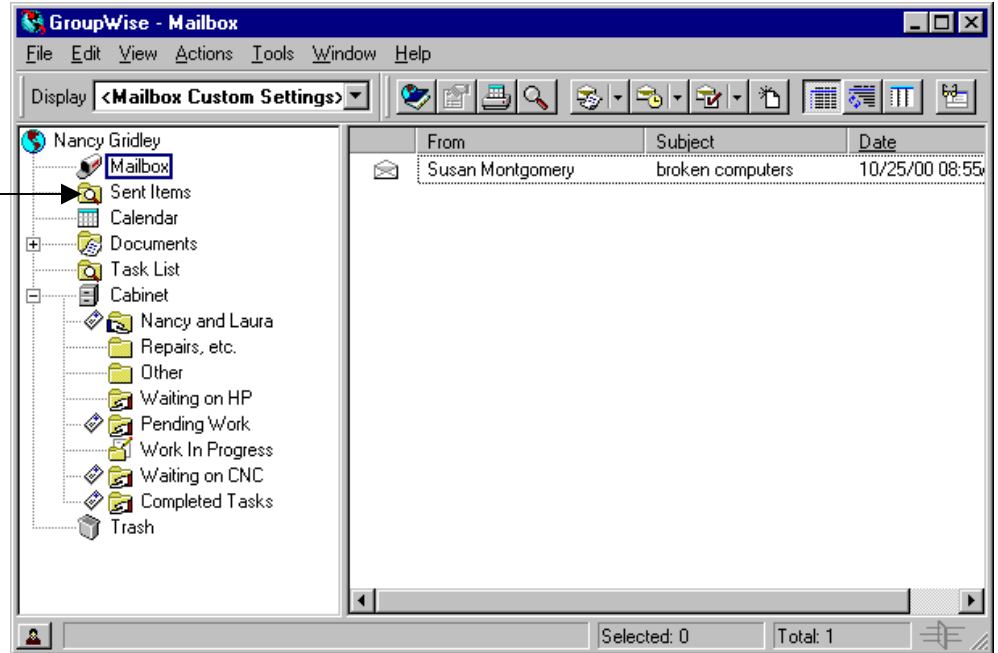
GroupWise - Mailbox

File Edit View Actions Tools Window Help

Display <Mailbox Custom Settings>

Nancy Gridley
Mailbox
Sent Items
Calendar
Documents
Task List
Cabinet
Nancy and Laura
Repairs, etc.
Other
Waiting on HP
Pending Work
Work In Progress
Waiting on CNC
Completed Tasks
Trash

| From | Subject | Date |
|---|---|---|
| Susan Montgomery | broken computers | 10/25/00 08:55 |

Selected: 0
Total: 1